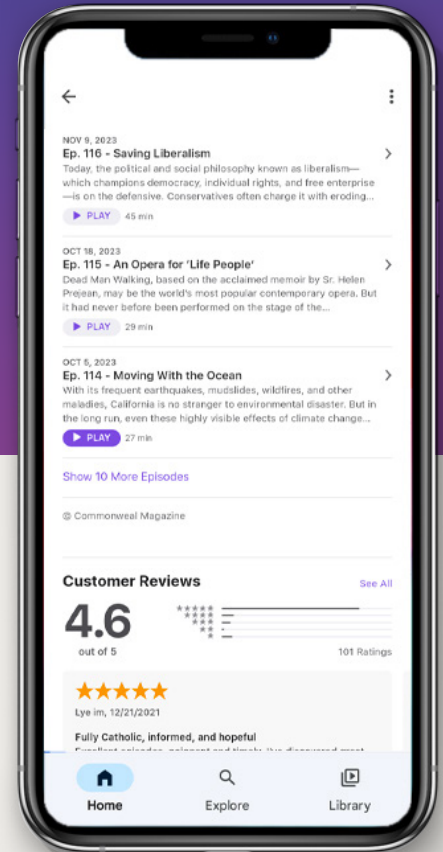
NOV 9, 2023
Ep. 116 - Saving Liberalism
Today, the political and social philosophy known as liberalism—which champions democracy, individual rights, and free enterprise—is on the defensive. Conservatives often charge it with eroding...
▶ PLAY 45 min

OCT 18, 2023
Ep. 115 - An Opera for 'Life People'
Dead Man Walking, based on the acclaimed memoir by Sr. Helen Prejean, may be the world's most popular contemporary opera. But it had never before been performed on the stage of the...
▶ PLAY 29 min

OCT 5, 2023
Ep. 114 - Moving With the Ocean
With its frequent earthquakes, mudslides, wildfires, and other maladies, California is no stranger to environmental disaster. But in the long run, even these highly visible effects of climate change...
▶ PLAY 27 min

Show 10 More Episodes

© Commonweal Magazine

Customer Reviews
See All
4.6
out of 5
101 Ratings

★★★★★
Lye im, 12/21/2021
Fully Catholic, informed, and hopeful
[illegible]

Home
Explore
Library